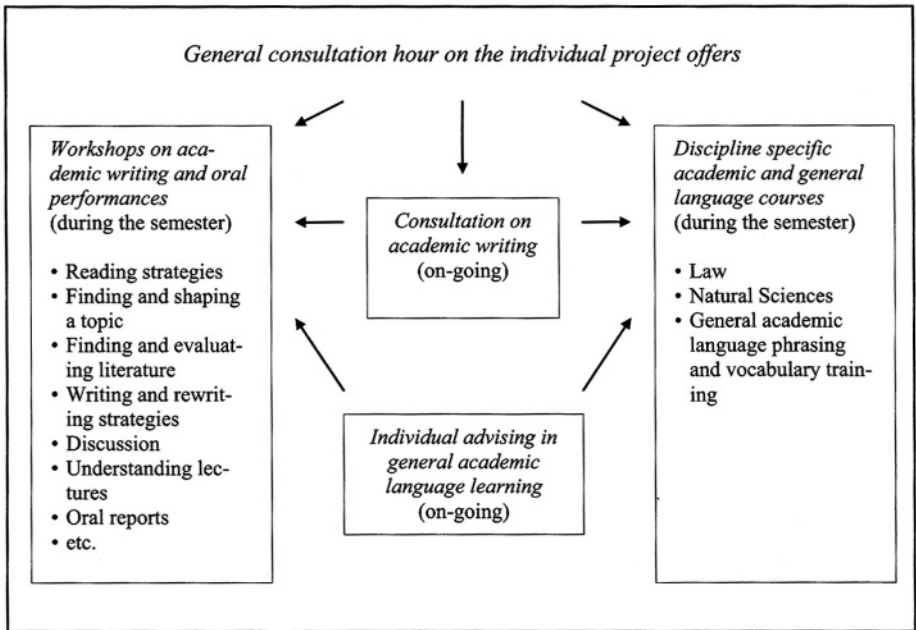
General consultation hour on the individual project offers

Workshops on academic writing and oral performances
(during the semester)

- Reading strategies
- Finding and shaping a topic
- Finding and evaluating literature
- Writing and rewriting strategies
- Discussion
- Understanding lectures
- Oral reports
- etc.

Consultation on academic writing
(on-going)

Individual advising in general academic language learning
(on-going)

Discipline specific academic and general language courses
(during the semester)

- Law
- Natural Sciences
- General academic language phrasing and vocabulary training